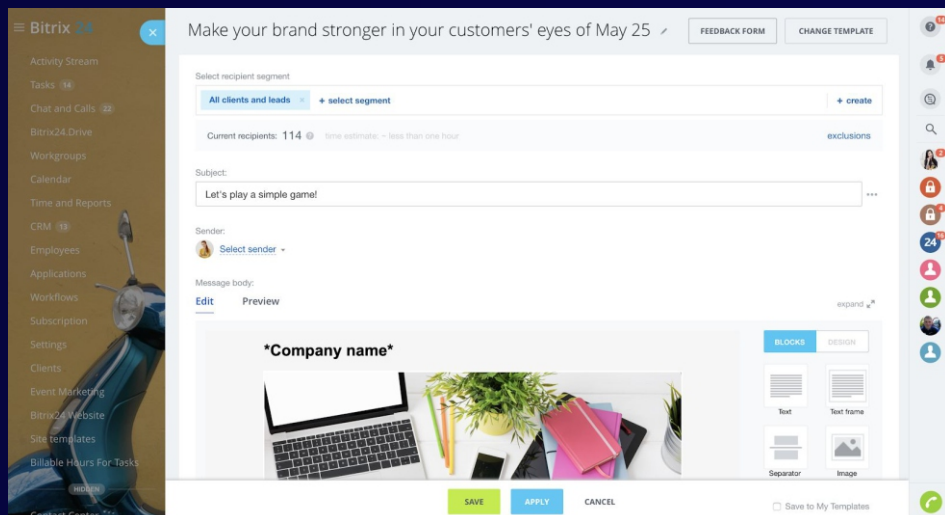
Bitrix 24

Activity Stream
Tasks 14
Chat and Calls 22
Bitrix24.Drive
Workgroups
Calendar
Time and Reports
CRM 13
Employees
Applications
Workflows
Subscription
Settings
Clients
Event Marketing
Bitrix24 Website
Site templates
Billable Hours For Tasks
HIDDEN

Make your brand stronger in your customers' eyes of May 25

FEEDBACK FORM
CHANGE TEMPLATE

Select recipient segment
All clients and leads × + select segment + create

Current recipients: 114 time estimate: ~ less than one hour exclusions

Subject:
Let's play a simple game!

Sender:
Select sender

Message body:
Edit Preview expand

*Company name*

BLOCKS DESIGN
Text
Text frame
Separator
Image

SAVE APPLY CANCEL
Save to My Templates